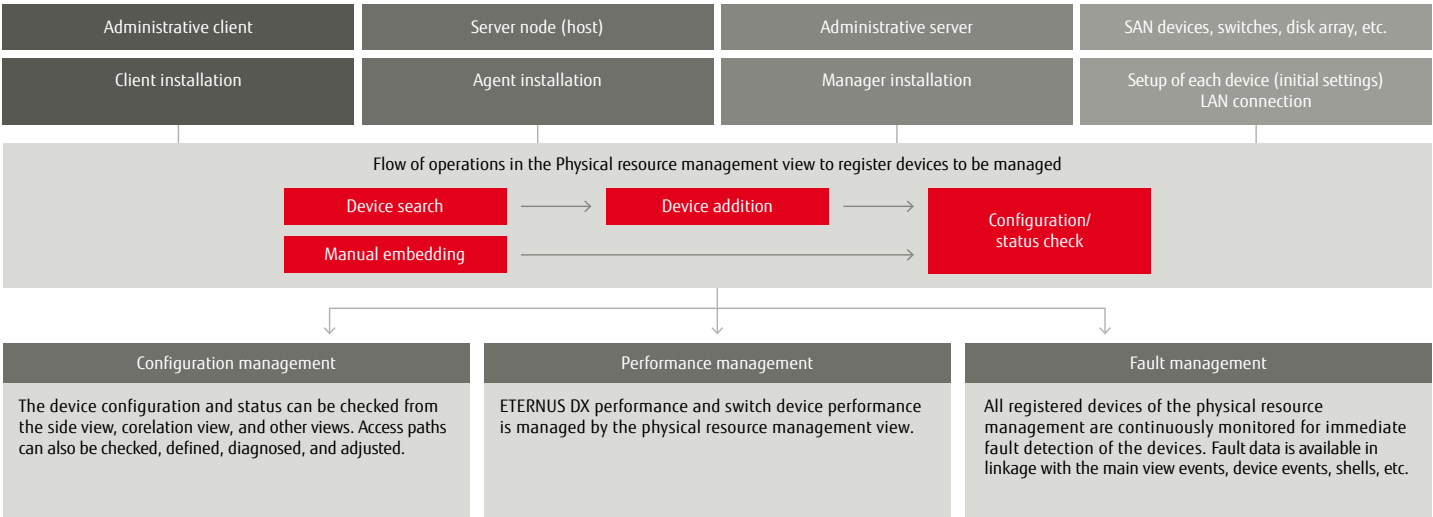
Administrative client

Server node (host)

Administrative server

SAN devices, switches, disk array, etc.

Client installation

Agent installation

Manager installation

Setup of each device (initial settings) LAN connection

Flow of operations in the Physical resource management view to register devices to be managed

Device search

Device addition

Configuration/ status check

Manual embedding

Configuration management

The device configuration and status can be checked from the side view, corelation view, and other views. Access paths can also be checked, defined, diagnosed, and adjusted.

Performance management

ETERNUS DX performance and switch device performance is managed by the physical resource management view.

Fault management

All registered devices of the physical resource management are continuously monitored for immediate fault detection of the devices. Fault data is available in linkage with the main view events, device events, shells, etc.